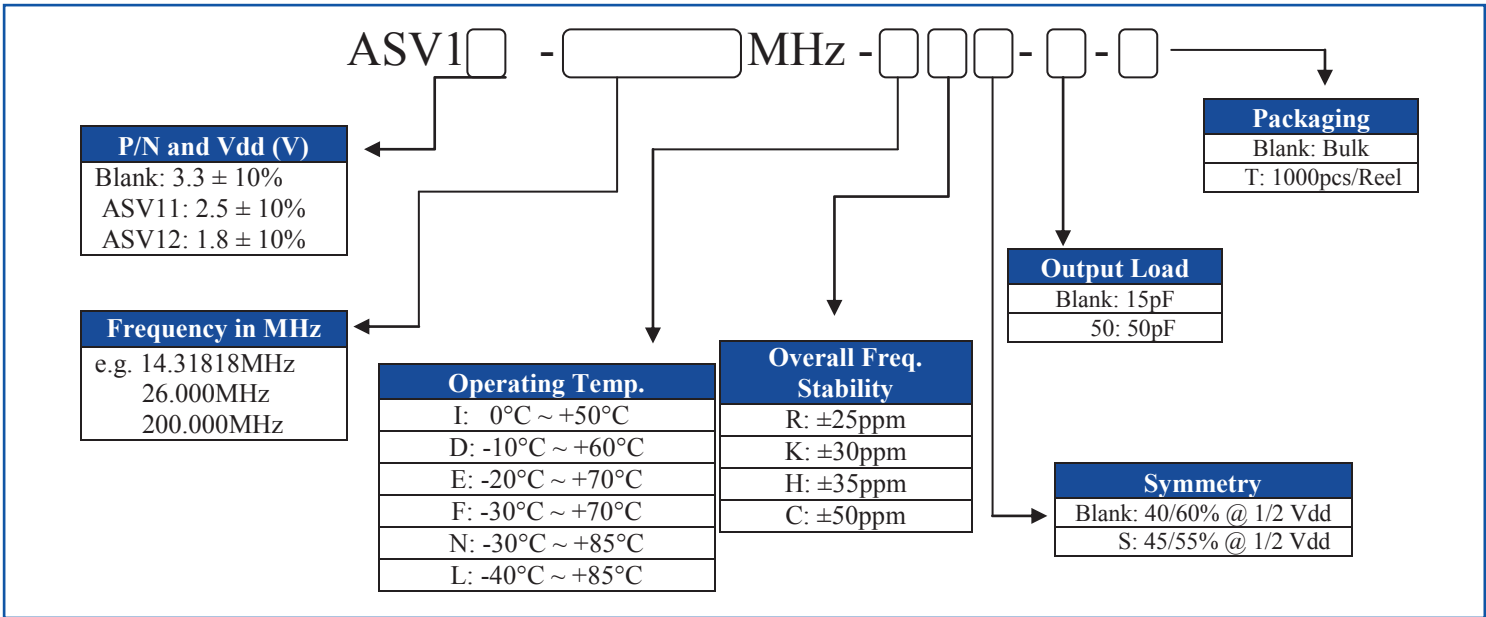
ASV1 - MHz - - -

| P/N and Vdd (V) |
|---|
| Blank: 3.3 ± 10% |
| ASV11: 2.5 ± 10% |
| ASV12: 1.8 ± 10% |

| Frequency in MHz |
|---|
| e.g. 14.31818MHz 26.000MHz 200.000MHz |

| Operating Temp. |
|---|
| I: 0°C ~ +50°C |
| D: -10°C ~ +60°C |
| E: -20°C ~ +70°C |
| F: -30°C ~ +70°C |
| N: -30°C ~ +85°C |
| L: -40°C ~ +85°C |

| Overall Freq. Stability |
|---|
| R: ±25ppm |
| K: ±30ppm |
| H: ±35ppm |
| C: ±50ppm |

| Packaging |
|---|
| Blank: Bulk |
| T: 1000pcs/Reel |

| Output Load |
|---|
| Blank: 15pF |
| 50: 50pF |

| Symmetry |
|---|
| Blank: 40/60% @ 1/2 Vdd |
| S: 45/55% @ 1/2 Vdd |